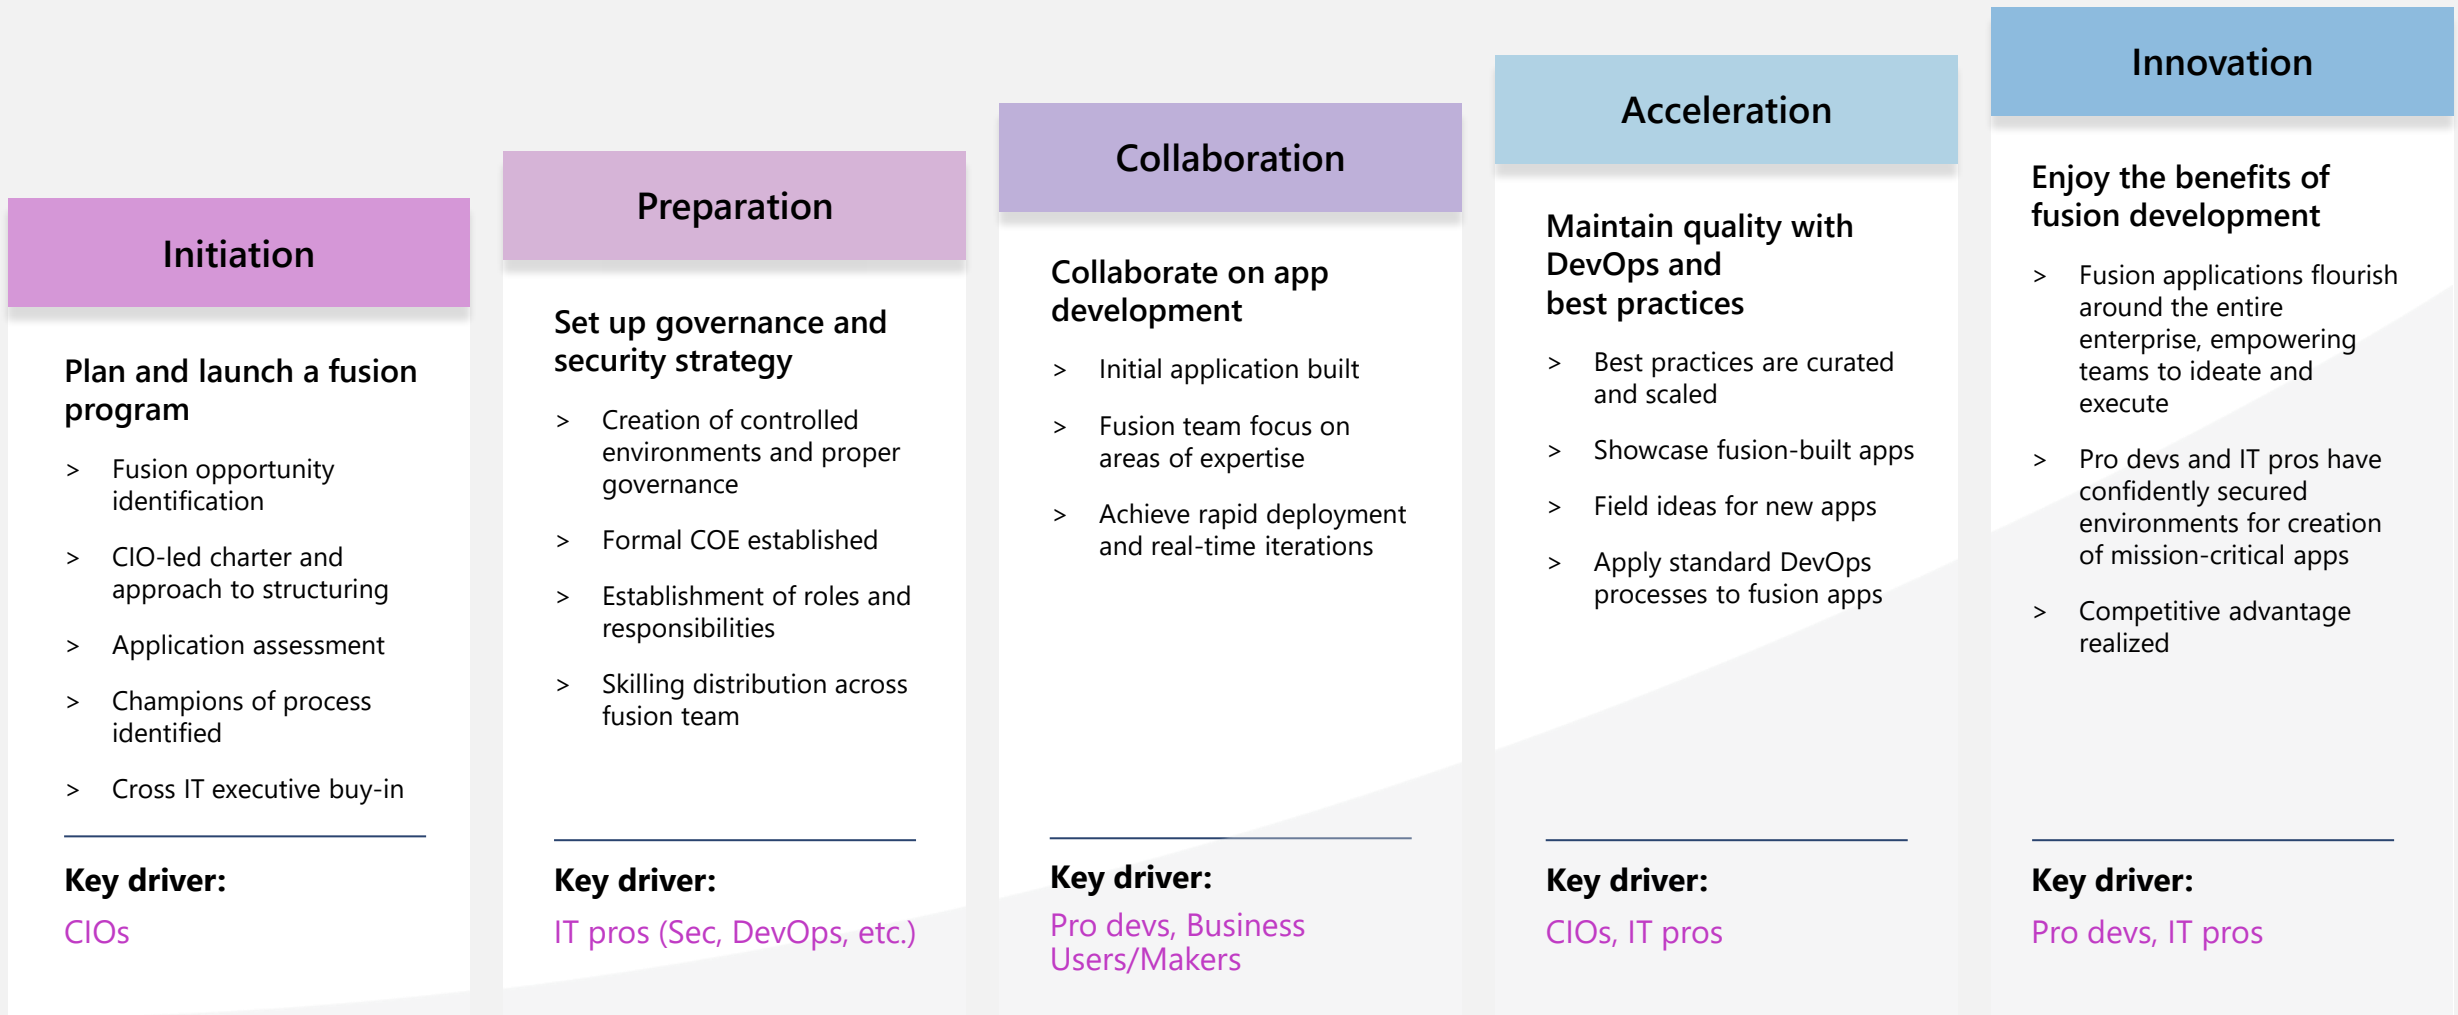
Initiation

Plan and launch a fusion program

> Fusion opportunity identification

> CIO-led charter and approach to structuring

> Application assessment

> Champions of process identified

> Cross IT executive buy-in

Key driver:

CIOs

Preparation

Set up governance and security strategy

> Creation of controlled environments and proper governance

> Formal COE established

> Establishment of roles and responsibilities

> Skilling distribution across fusion team

Key driver:

IT pros (Sec, DevOps, etc.)

Collaboration

Collaborate on app development

> Initial application built

> Fusion team focus on areas of expertise

> Achieve rapid deployment and real-time iterations

Key driver:

Pro devs, Business Users/Makers

Acceleration

Maintain quality with DevOps and best practices

> Best practices are curated and scaled

> Showcase fusion-built apps

> Field ideas for new apps

> Apply standard DevOps processes to fusion apps

Key driver:

CIOs, IT pros

Innovation

Enjoy the benefits of fusion development

> Fusion applications flourish around the entire enterprise, empowering teams to ideate and execute

> Pro devs and IT pros have confidently secured environments for creation of mission-critical apps

> Competitive advantage realized

Key driver:

Pro devs, IT pros